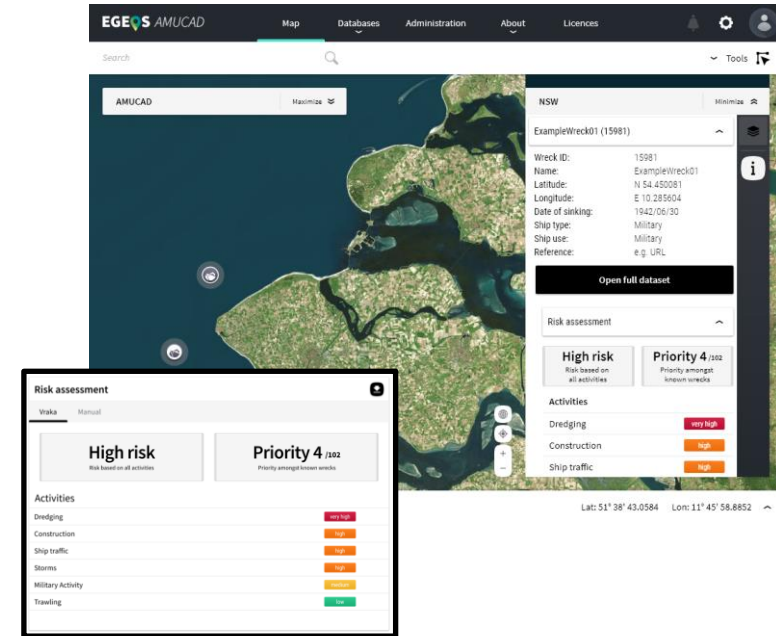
EGEOS AMUCAD

Map Databases Administration About Licences

Search

Tools

AMUCAD Maximize

NSW Minimize

ExampleWreck01 (15981)

| | |
|---|---|
| Wreck ID: | 15981 |
| Name: | ExampleWreck01 |
| Latitude: | N 54.450081 |
| Longitude: | E 10.285604 |
| Date of sinking: | 1942/06/30 |
| Ship type: | Military |
| Ship use: | Military |
| Reference: | e.g. URL |

Open full dataset

Risk assessment

High risk
Risk based on all activities

Priority 4 /102
Priority amongst known wrecks

Activities

| | |
|---|---|
| Dredging | very high |
| Construction | high |
| Ship traffic | high |

Lat: 51° 38' 43.0584 Lon: 11° 45' 58.8852

Risk assessment

Vraka Manual

High risk
Risk based on all activities

Priority 4 /102
Priority amongst known wrecks

Activities

| | |
|---|---|
| Dredging | very high |
| Construction | high |
| Ship traffic | high |
| Storms | high |
| Military Activity | medium |
| Trawling | low |